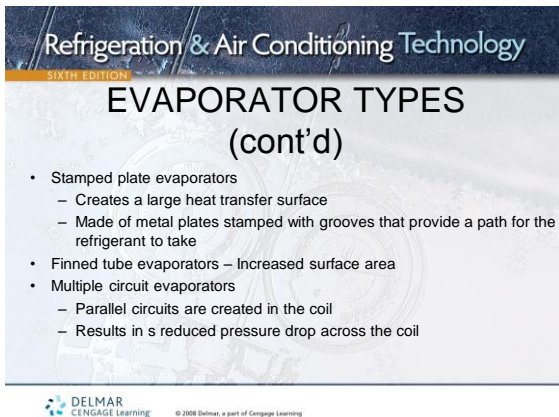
Refrigeration & Air Conditioning Technology
SIXTH EDITION

EVAPORATOR TYPES (cont'd)

• Stamped plate evaporators
– Creates a large heat transfer surface
– Made of metal plates stamped with grooves that provide a path for the refrigerant to take
• Finned tube evaporators – Increased surface area
• Multiple circuit evaporators
– Parallel circuits are created in the coil
– Results in s reduced pressure drop across the coil

DELMAR CENGAGE Learning
© 2008 Delmar, a part of Cengage Learning